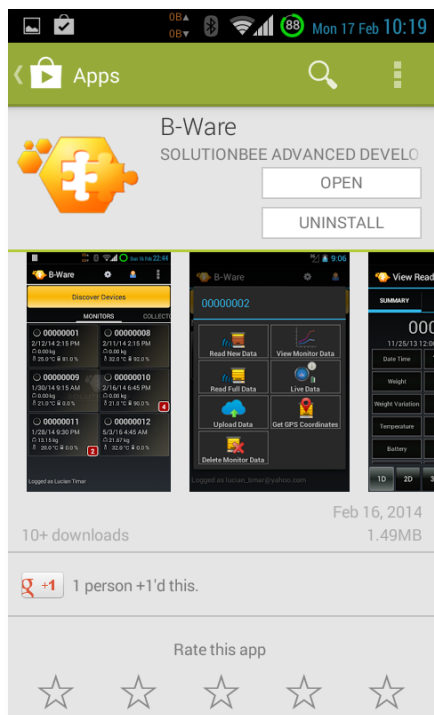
0B 0B 88 Mon 17 Feb 10:19

Apps

B-Ware

SOLUTIONBEE ADVANCED DEVELO

OPEN

UNINSTALL

B-Ware

Discover Devices

MONITORS

COLLECTO

00000001
2/12/14 2:15 PM
0.00 kg
25.0 °C 81.0 %

00000008
2/11/14 2:15 PM
0.00 kg
32.0 °C 92.0 %

00000009
1/30/14 9:15 AM
0.00 kg
21.0 °C 0.0 %

00000010
2/16/14 6:45 PM
0.00 kg
21.0 °C 90.0 %

4

00000011
1/28/14 9:30 PM
13.15 kg
25.0 °C 0.0 %

2

00000012
5/3/14 6:45 AM
21.67 kg
32.0 °C 0.0 %

Logged as Lucian Timar

B-Ware

9:06

00000002

Read New Data

View Monitor Data

Read Full Data

Live Data

Upload Data

Get GPS Coordinates

Delete Monitor Data

Logged as lucian_timar@yahoo.com

View Read

SUMMARY

000

11/25/13 12:0

Date Time

Weight

Weight Variation

Temperature

Battery

1D

2D

3

Feb 16, 2014

10+ downloads

1.49MB

g +1 1 person +1'd this.

Rate this app